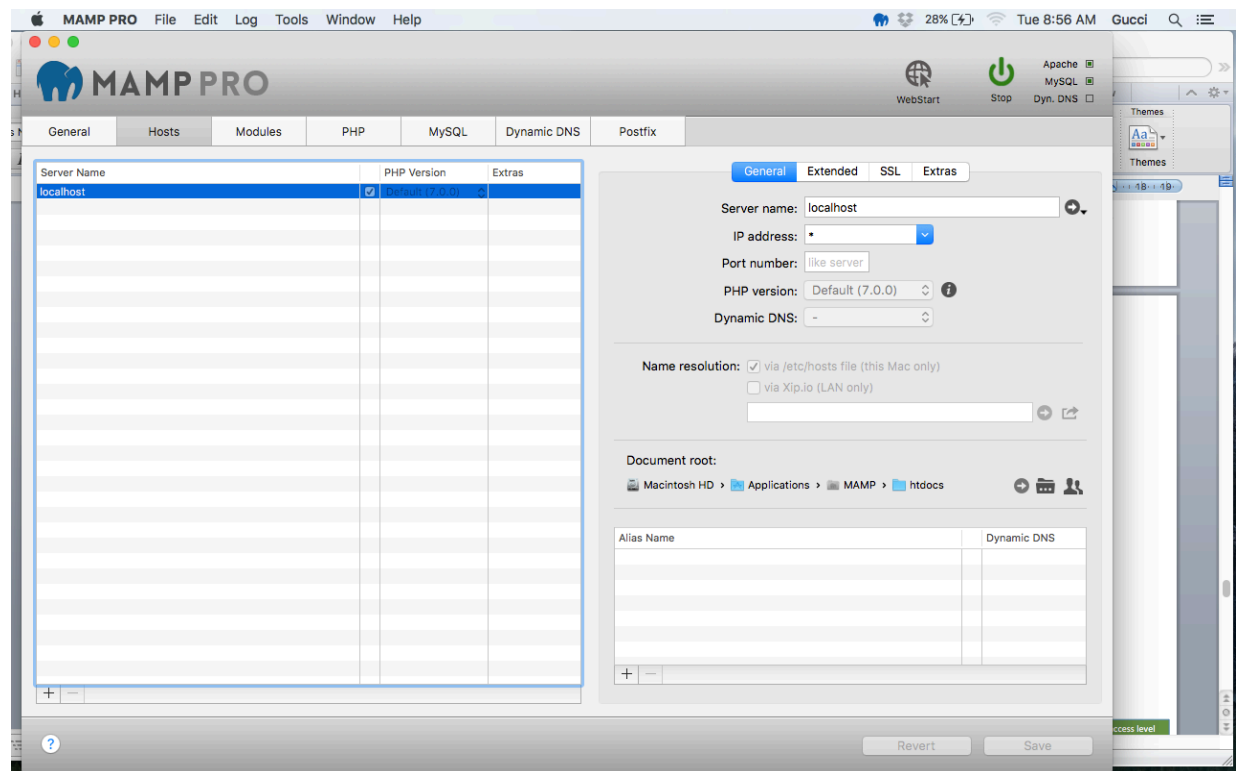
MAMP PRO File Edit Log Tools Window Help

28% Tue 8:56 AM Gucci

MAMP PRO

WebStart Stop Apache MySQL Dyn. DNS

General Hosts Modules PHP MySQL Dynamic DNS Postfix

| Server Name | | PHP Version | Extras |
|---|---|---|---|
| localhost | ☑ | Default (7.0.0) | |

+ −

General Extended SSL Extras

Server name: localhost

IP address: *

Port number: like server

PHP version: Default (7.0.0)

Dynamic DNS: -

Name resolution: via /etc/hosts file (this Mac only)

via Xip.io (LAN only)

Document root:

Macintosh HD › Applications › MAMP › htdocs

| Alias Name | | Dynamic DNS |
|---|---|---|

+ −

Revert Save

Themes

Themes

18 19

ccess level